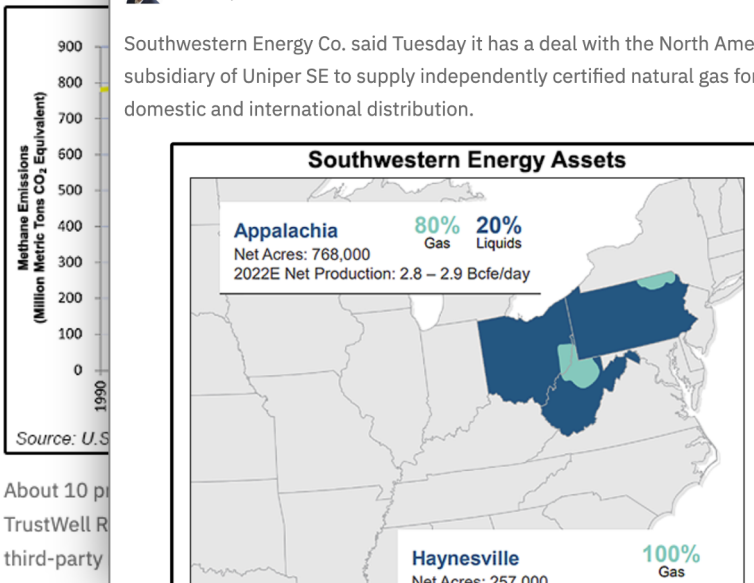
900
800
700
600
500
400
300
200
100
0
Methane Emissions (Million Metric Tons $CO_2$ Equivalent)
1990
Source: U.S

About 10 p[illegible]
TrustWell R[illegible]
third-party

Southwestern Energy Co. said Tuesday it has a deal with the North Ame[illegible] subsidiary of Uniper SE to supply independently certified natural gas fo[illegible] domestic and international distribution.

Southwestern Energy Assets

Appalachia
80% Gas
20% Liquids
Net Acres: 768,000
2022E Net Production: 2.8 – 2.9 Bcfe/day

Haynesville
100% Gas
Net Acres: 257,000